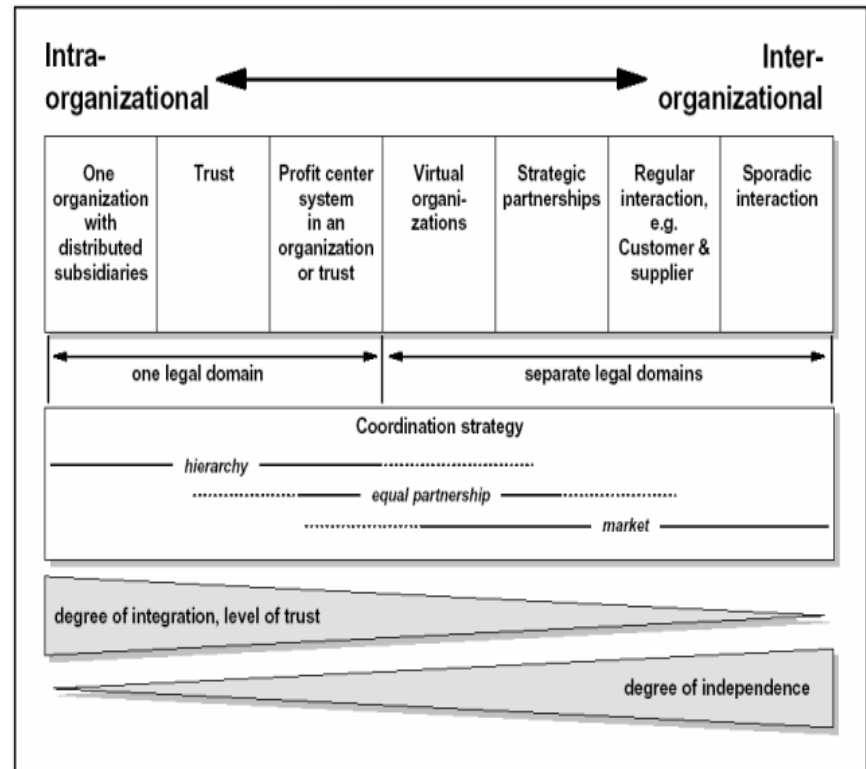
Intra-organizational

Inter-organizational

| One organization with distributed subsidiaries | Trust | Profit center system in an organization or trust | Virtual organizations | Strategic partnerships | Regular interaction, e.g. Customer & supplier | Sporadic interaction |
|---|---|---|---|---|---|---|

one legal domain

separate legal domains

Coordination strategy

hierarchy

equal partnership

market

degree of integration, level of trust

degree of independence